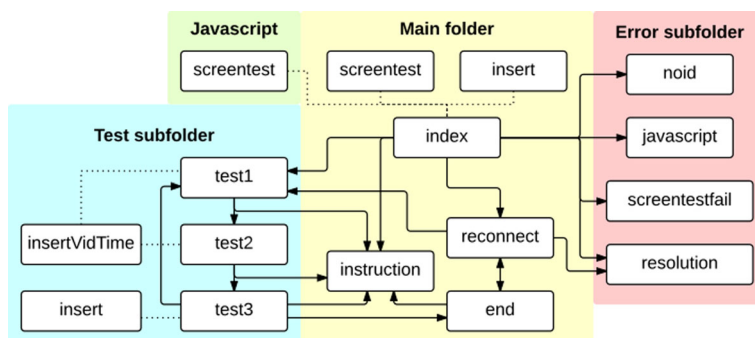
Javascript

screentest

Main folder

screentest

insert

index

Error subfolder

noid

javascript

screentestfail

resolution

Test subfolder

test1

insertVidTime

test2

insert

test3

instruction

reconnect

end